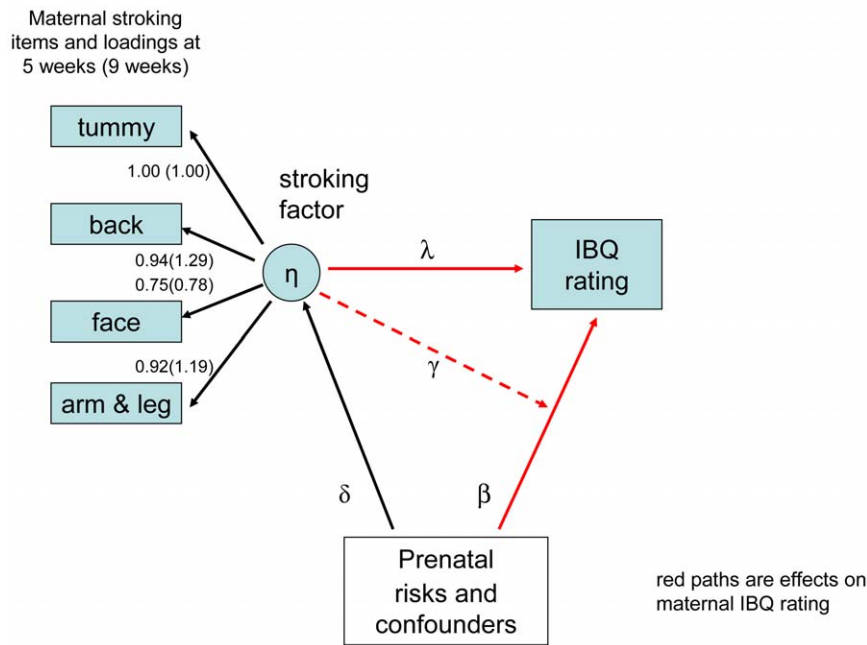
Maternal stroking items and loadings at 5 weeks (9 weeks)

tummy

1.00 (1.00)

back

0.94(1.29)

0.75(0.78)

face

0.92(1.19)

arm & leg

stroking factor

$\eta$

$\lambda$

IBQ rating

$\gamma$

$\delta$

$\beta$

Prenatal risks and confounders

red paths are effects on maternal IBQ rating